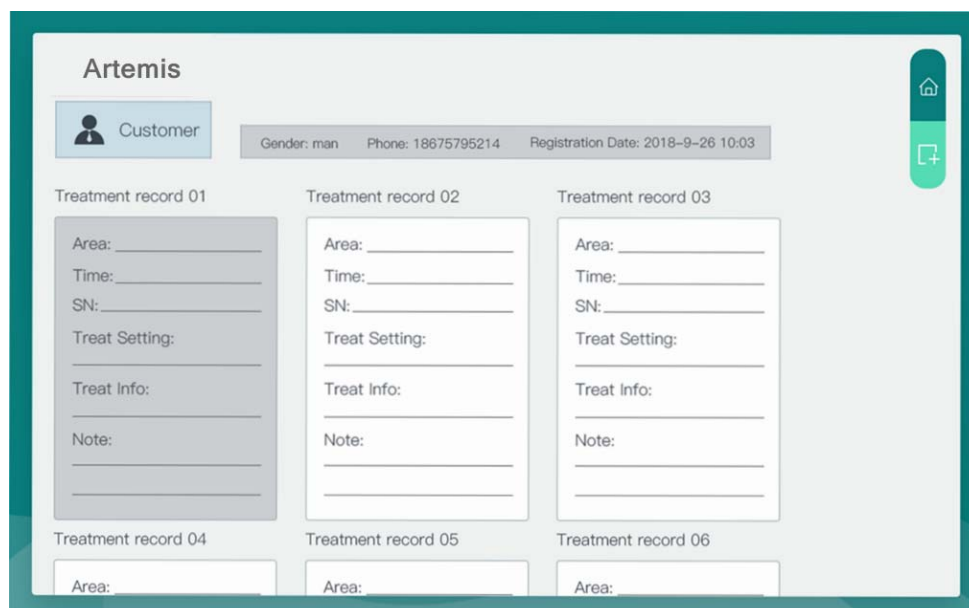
Artemis

Customer

Gender: man Phone: 18675795214 Registration Date: 2018-9-26 10:03

Treatment record 01

Area:

Time:

SN:

Treat Setting:

Treat Info:

Note:

Treatment record 02

Area:

Time:

SN:

Treat Setting:

Treat Info:

Note:

Treatment record 03

Area:

Time:

SN:

Treat Setting:

Treat Info:

Note:

Treatment record 04

Area:

Treatment record 05

Area:

Treatment record 06

Area: